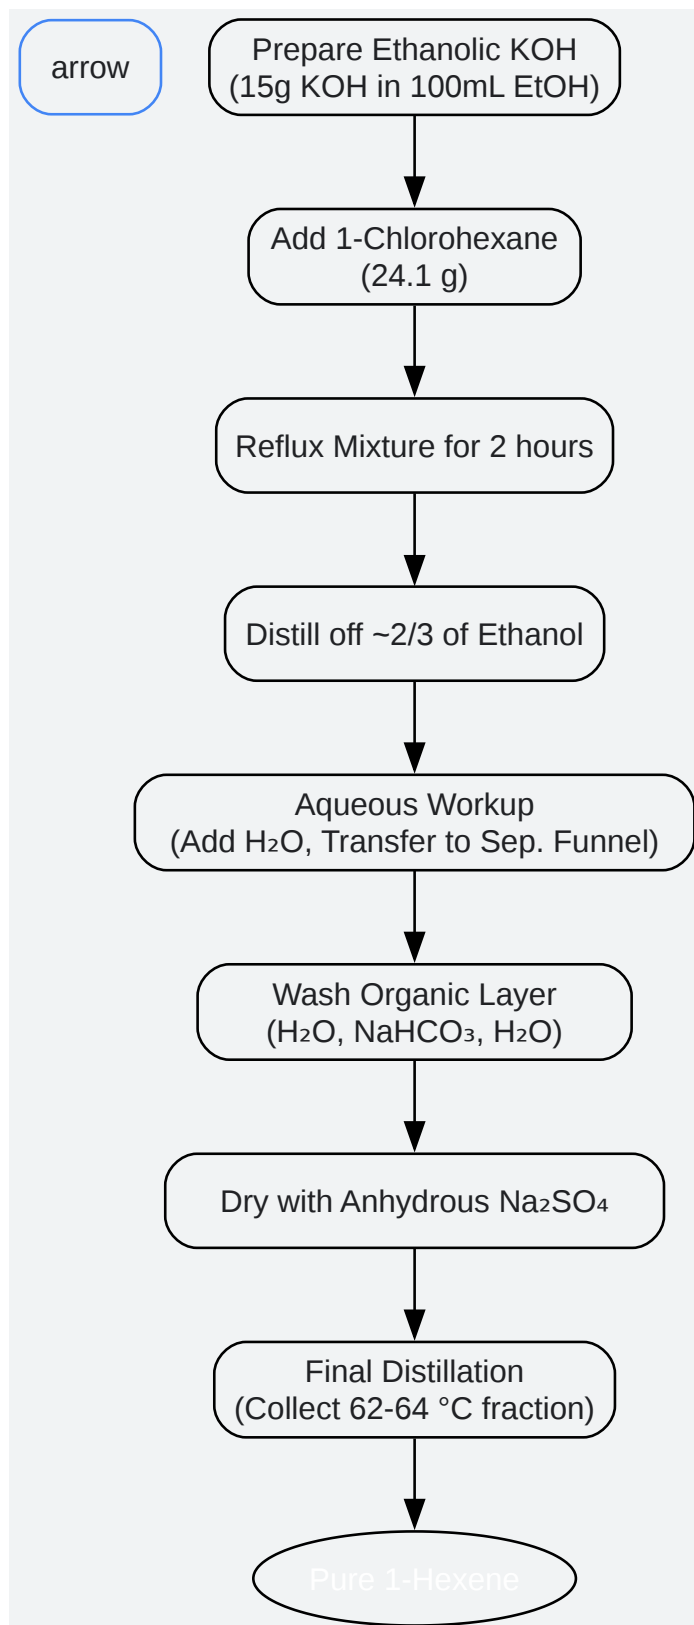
arrow

Prepare Ethanolic KOH (15g KOH in 100mL EtOH)

Add 1-Chlorohexane (24.1 g)

Reflux Mixture for 2 hours

Distill off ~2/3 of Ethanol

Aqueous Workup (Add $H_2O$, Transfer to Sep. Funnel)

Wash Organic Layer ($H_2O$, $NaHCO_3$, $H_2O$)

Dry with Anhydrous $Na_2SO_4$

Final Distillation (Collect 62-64 °C fraction)

Pure 1-Hexene